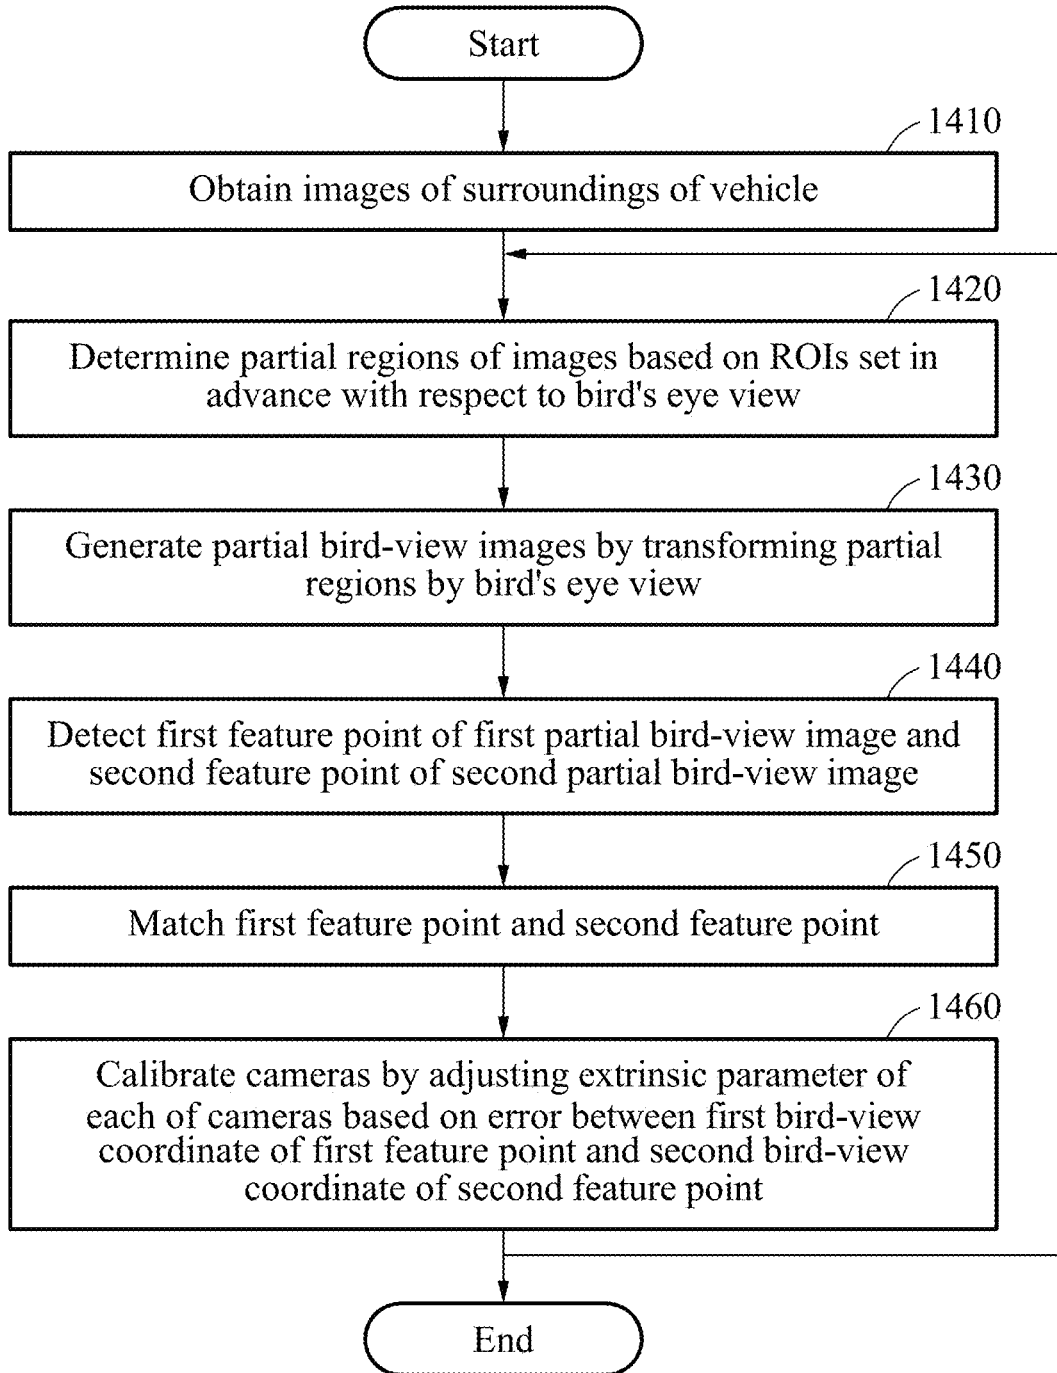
Start

1410

Obtain images of surroundings of vehicle

1420

Determine partial regions of images based on ROIs set in advance with respect to bird's eye view

1430

Generate partial bird-view images by transforming partial regions by bird's eye view

1440

Detect first feature point of first partial bird-view image and second feature point of second partial bird-view image

1450

Match first feature point and second feature point

1460

Calibrate cameras by adjusting extrinsic parameter of each of cameras based on error between first bird-view coordinate of first feature point and second bird-view coordinate of second feature point

End